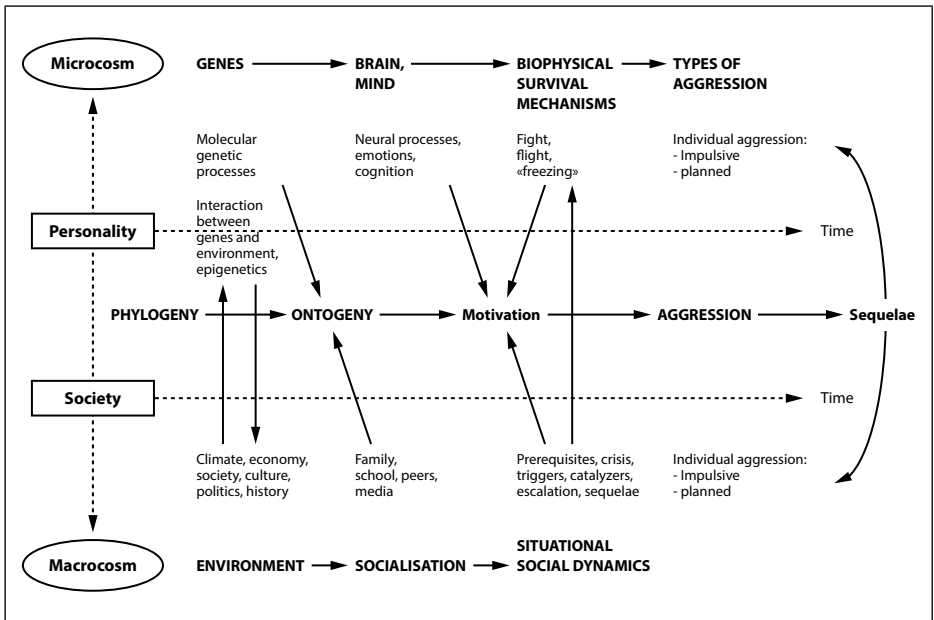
Microcosm

GENES

BRAIN, MIND

BIOPHYSICAL SURVIVAL MECHANISMS

TYPES OF AGGRESSION

Molecular genetic processes

Neural processes, emotions, cognition

Fight, flight, «freezing»

Individual aggression:
- Impulsive
- planned

Personality

Interaction between genes and environment, epigenetics

Time

PHYLOGENY

ONTOGENY

Motivation

AGGRESSION

Sequelae

Society

Time

Climate, economy, society, culture, politics, history

Family, school, peers, media

Prerequisites, crisis, triggers, catalyzers, escalation, sequelae

Individual aggression:
- Impulsive
- planned

Macrocosm

ENVIRONMENT

SOCIALISATION

SITUATIONAL SOCIAL DYNAMICS